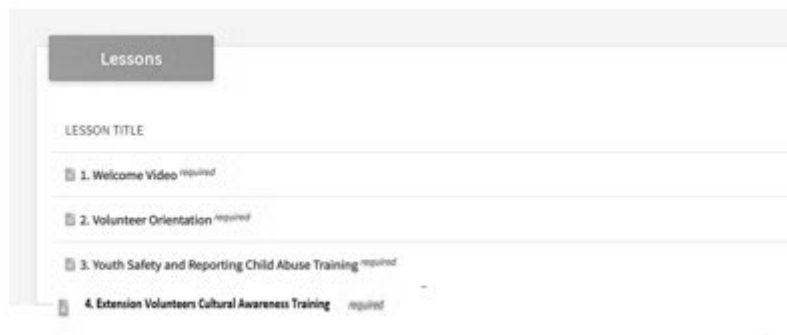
Lessons

LESSON TITLE

1. Welcome Video required

2. Volunteer Orientation required

3. Youth Safety and Reporting Child Abuse Training required

4. Extension Volunteers Cultural Awareness Training required